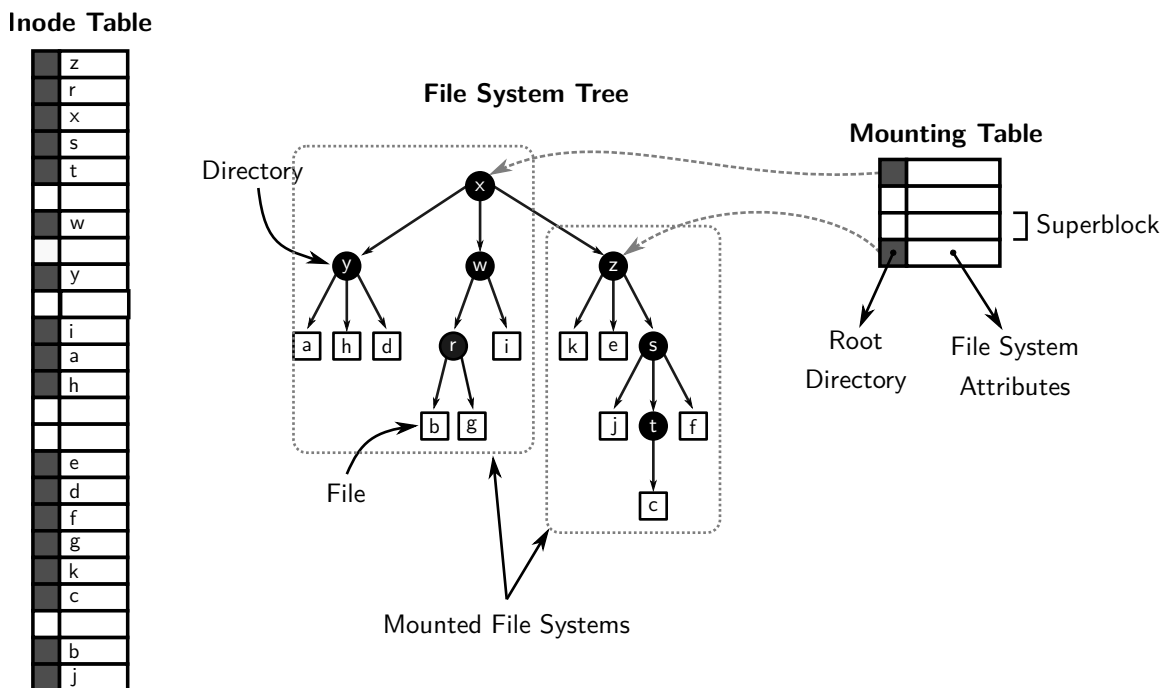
Inode Table

z
r
x
s
t

w

y

i
a
h

e
d
f
g
k
c

b
j

File System Tree

Directory

x
y
w
z
a
h
d
r
i
k
e
s
b
g
j
t
f
c

File

Mounted File Systems

Mounting Table

Superblock

Root Directory

File System Attributes